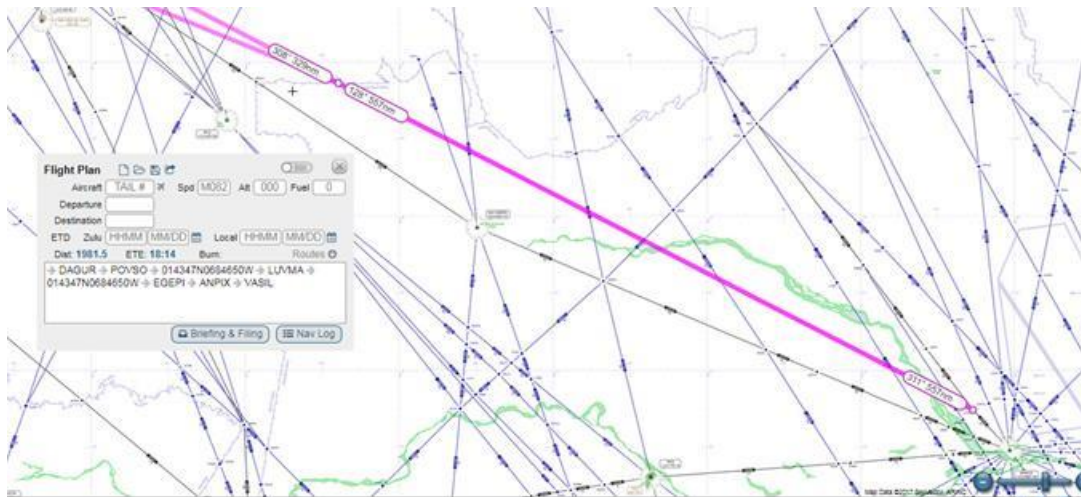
308° 329nm
128° 557nm
311° 557nm

Flight Plan
Aircraft TAIL # Spd M082 Alt 000 Fuel 0
Departure
Destination
ETD Zulu HHMM MM/DD Local HHMM MM/DD
Dist: 1981.5 ETE: 18:14 Burn: Routes
DAGUR POVSO 014347N0684650W LUVMA 014347N0684650W EGEPI ANPIX VASIL
Briefing & Filing Nav Log

Map Data ©2017 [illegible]